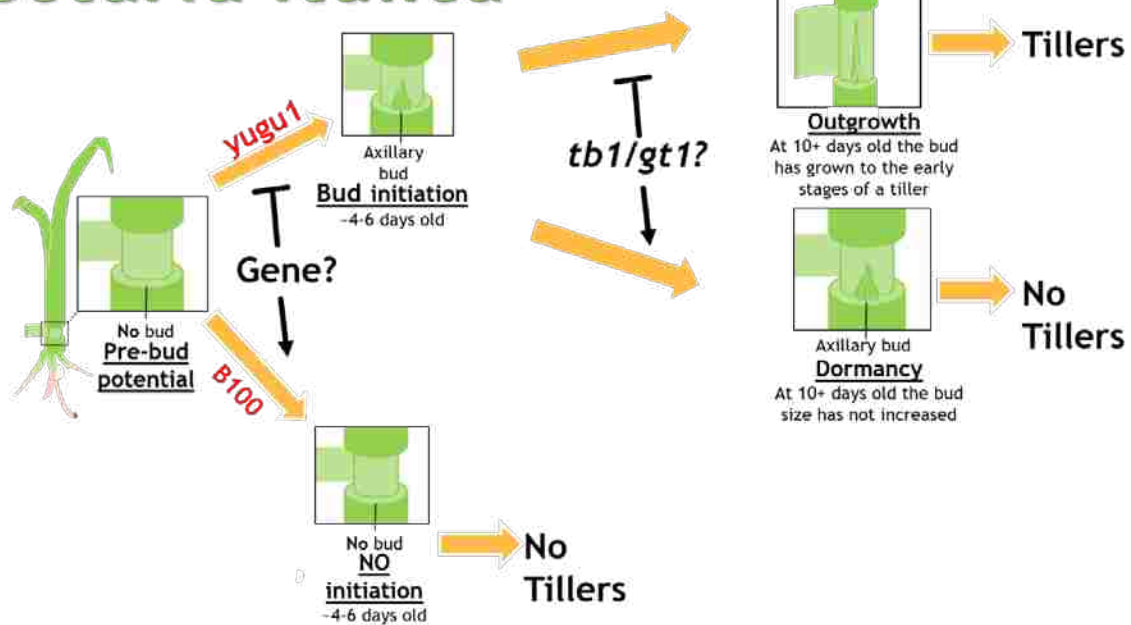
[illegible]

Tillers

Outgrowth
At 10+ days old the bud has grown to the early stages of a tiller

yugu1

Axillary bud
Bud initiation
~4-6 days old

tb1/gt1?

Gene?

No bud
Pre-bud potential

B100

No Tillers

Axillary bud
Dormancy
At 10+ days old the bud size has not increased

No bud
NO initiation
~4-6 days old

No Tillers